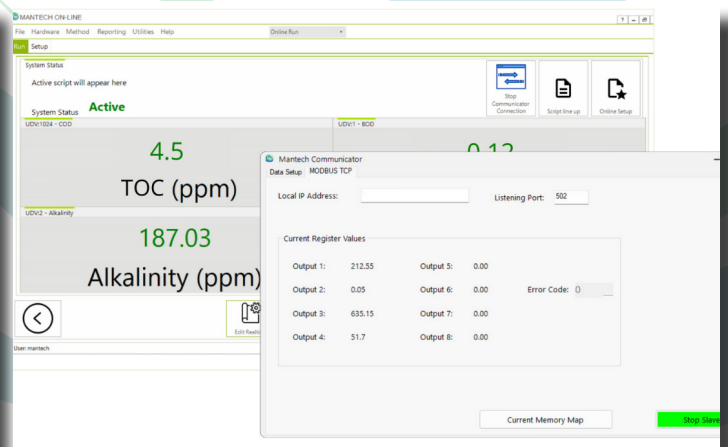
MANTECH ON-LINE

File Hardware Method Reporting Utilities Help

Online Run

Run Setup

System Status

Active script will appear here

System Status Active

Stop Communicator Connection

Script line up

Online Setup

UDV:1024 - COD

4.5

TOC (ppm)

UDV:1 - BOD

0.12

UDV:2 - Alkalinity

187.03

Alkalinity (ppm)

Edit Realti

User: mantech

Mantech Communicator

Data Setup MODBUS TCP

Local IP Address:

Listening Port: 502

Current Register Values

| | | | |
|---|---|---|---|
| Output 1: | 212.55 | Output 5: | 0.00 |
| Output 2: | 0.05 | Output 6: | 0.00 |
| Output 3: | 635.15 | Output 7: | 0.00 |
| Output 4: | 51.7 | Output 8: | 0.00 |

Error Code: 0

Current Memory Map

Stop Slave